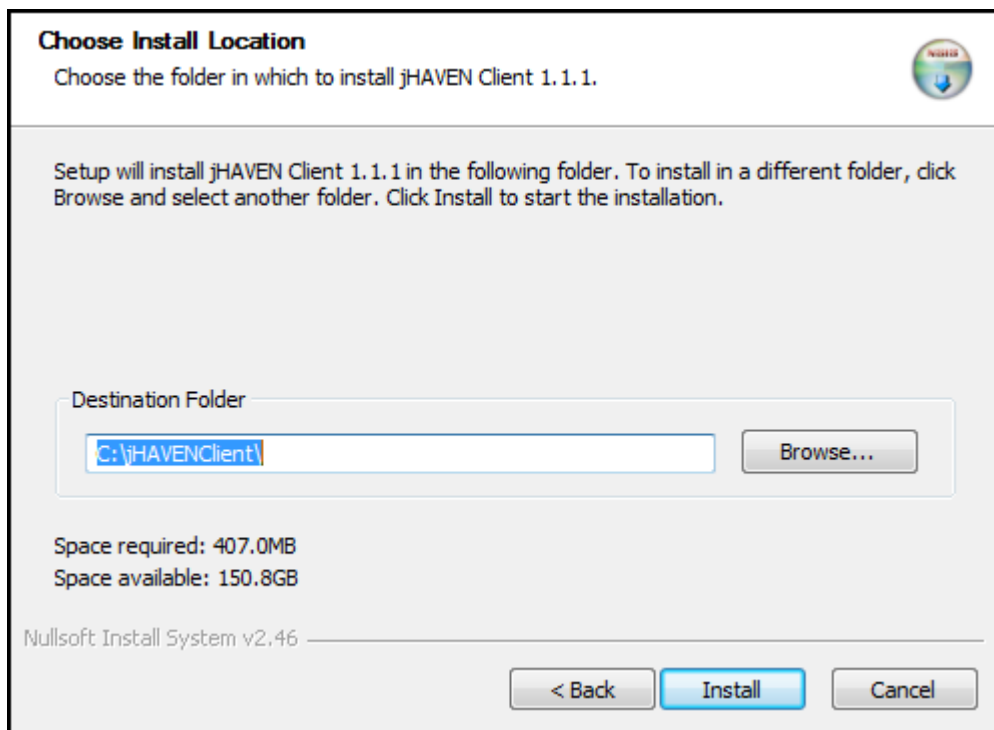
Choose Install Location
Choose the folder in which to install jHAVEN Client 1.1.1.

Setup will install jHAVEN Client 1.1.1 in the following folder. To install in a different folder, click Browse and select another folder. Click Install to start the installation.

Destination Folder
C:\jHAVENClient\
Browse...

Space required: 407.0MB
Space available: 150.8GB

Nullsoft Install System v2.46

< Back
Install
Cancel